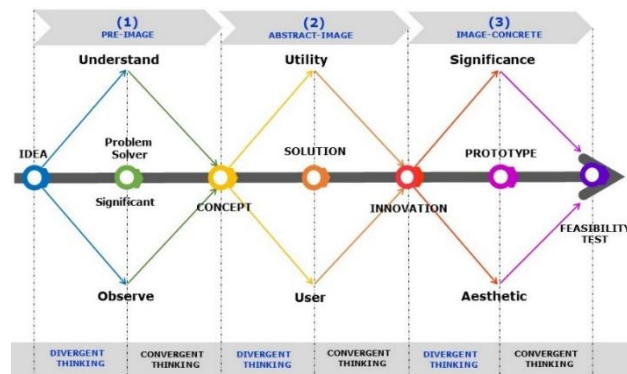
(1)
PRE-IMAGE

(2)
ABSTRACT-IMAGE

(3)
IMAGE-CONCRETE

Understand

Utility

Significance

IDEA

Problem Solver

Significant

CONCEPT

SOLUTION

INNOVATION

PROTOTYPE

FEASIBILITY TEST

Observe

User

Aesthetic

DIVERGENT THINKING

CONVERGENT THINKING

DIVERGENT THINKING

CONVERGENT THINKING

DIVERGENT THINKING

CONVERGENT THINKING